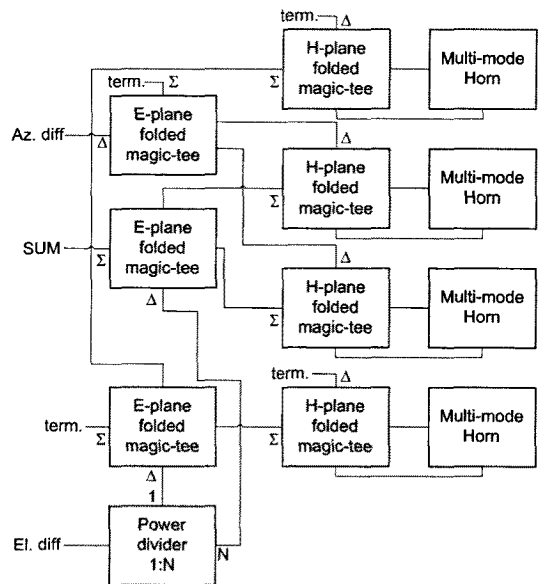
term.
$\Delta$
H-plane folded magic-tee
$\Sigma$
Multi-mode Horn

term.
$\Sigma$
E-plane folded magic-tee
Az. diff
$\Delta$

$\Delta$
H-plane folded magic-tee
$\Sigma$
Multi-mode Horn

E-plane folded magic-tee
SUM
$\Sigma$
$\Delta$

$\Delta$
H-plane folded magic-tee
$\Sigma$
Multi-mode Horn

term.
$\Delta$
H-plane folded magic-tee
$\Sigma$
Multi-mode Horn

term.
$\Sigma$
E-plane folded magic-tee
$\Delta$
1

El. diff
Power divider 1:N
N